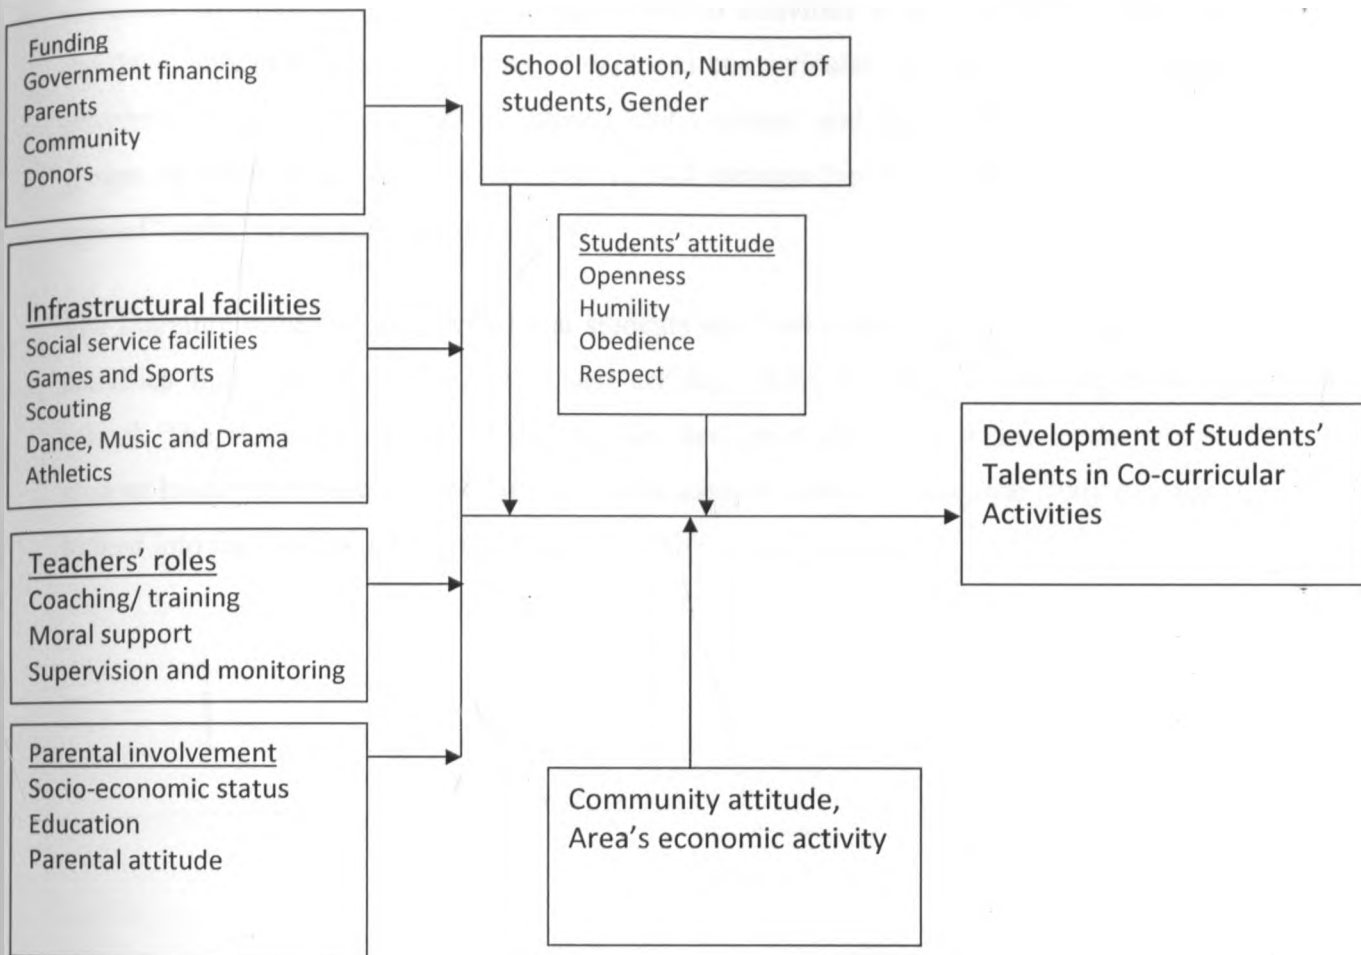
Funding
Government financing
Parents
Community
Donors

Infrastructural facilities
Social service facilities
Games and Sports
Scouting
Dance, Music and Drama
Athletics

Teachers' roles
Coaching/ training
Moral support
Supervision and monitoring

Parental involvement
Socio-economic status
Education
Parental attitude

School location, Number of students, Gender

Students' attitude
Openness
Humility
Obedience
Respect

Development of Students' Talents in Co-curricular Activities

Community attitude, Area's economic activity